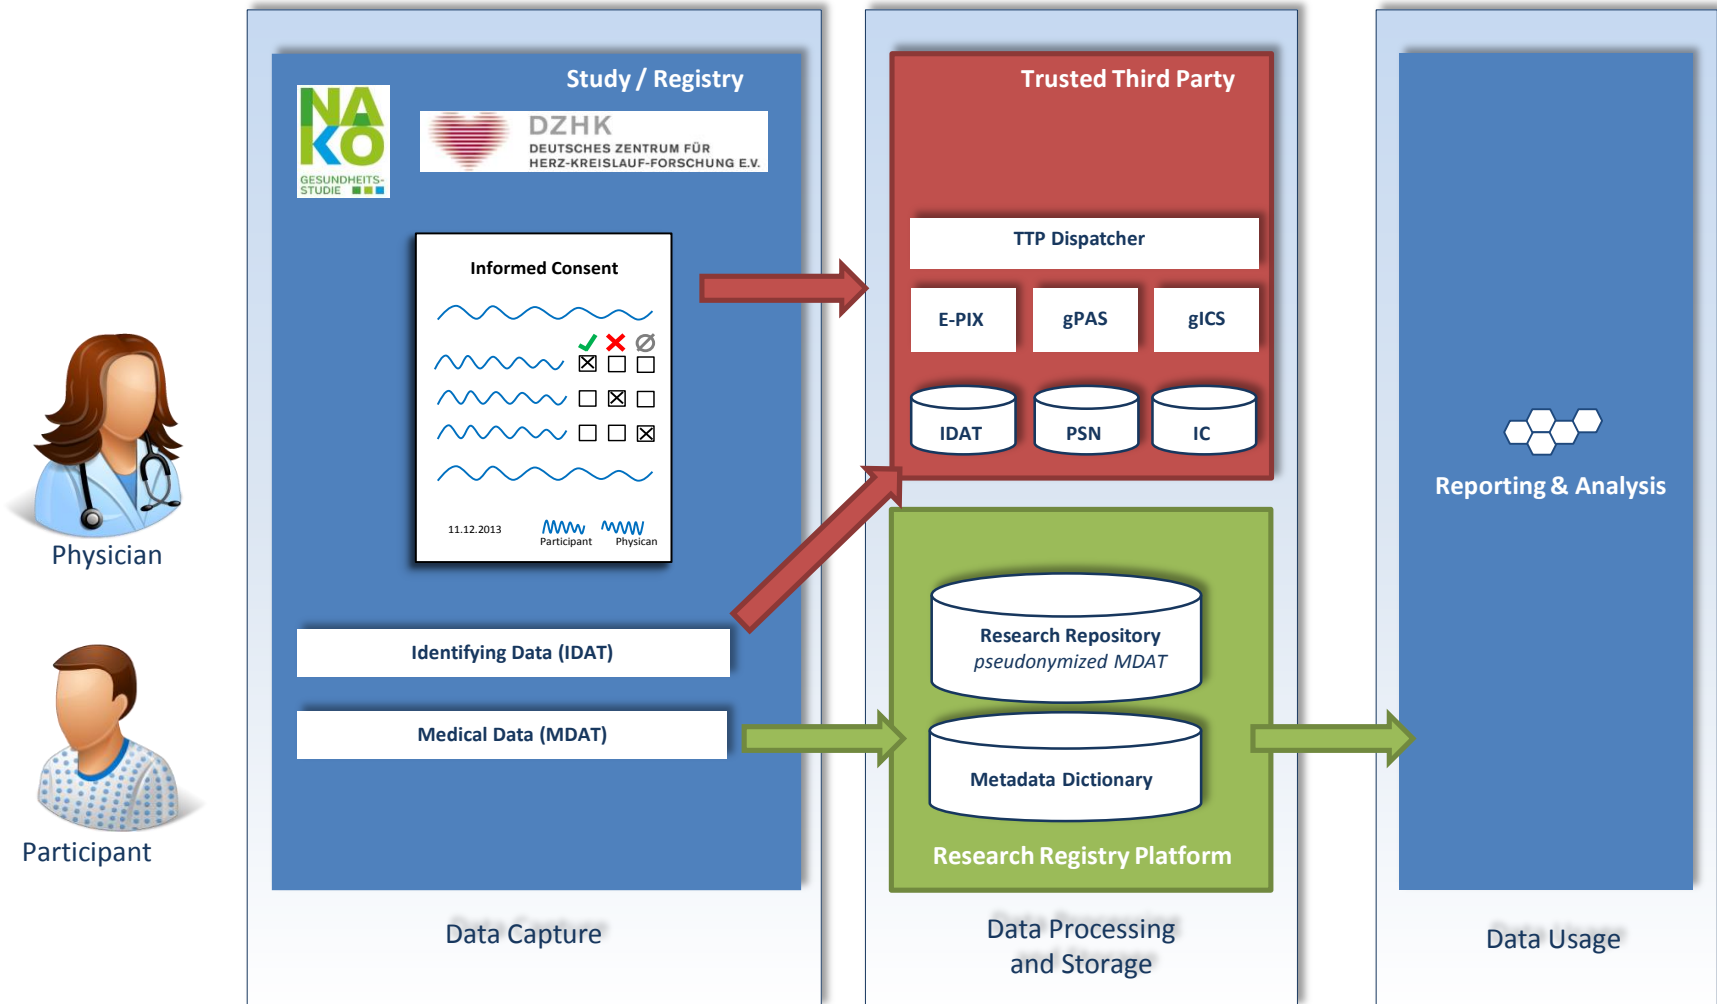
Physician

Participant

Study / Registry

NA KO GESUNDHEITS-STUDIE

DZHK DEUTSCHES ZENTRUM FÜR HERZ-KREISLAUF-FORSCHUNG E.V.

Informed Consent

11.12.2013

Participant Physican

Identifying Data (IDAT)

Medical Data (MDAT)

Data Capture

Trusted Third Party

TTP Dispatcher

E-PIX

gPAS

gICS

IDAT

PSN

IC

Research Repository
pseudonymized MDAT

Metadata Dictionary

Research Registry Platform

Data Processing and Storage

Reporting & Analysis

Data Usage